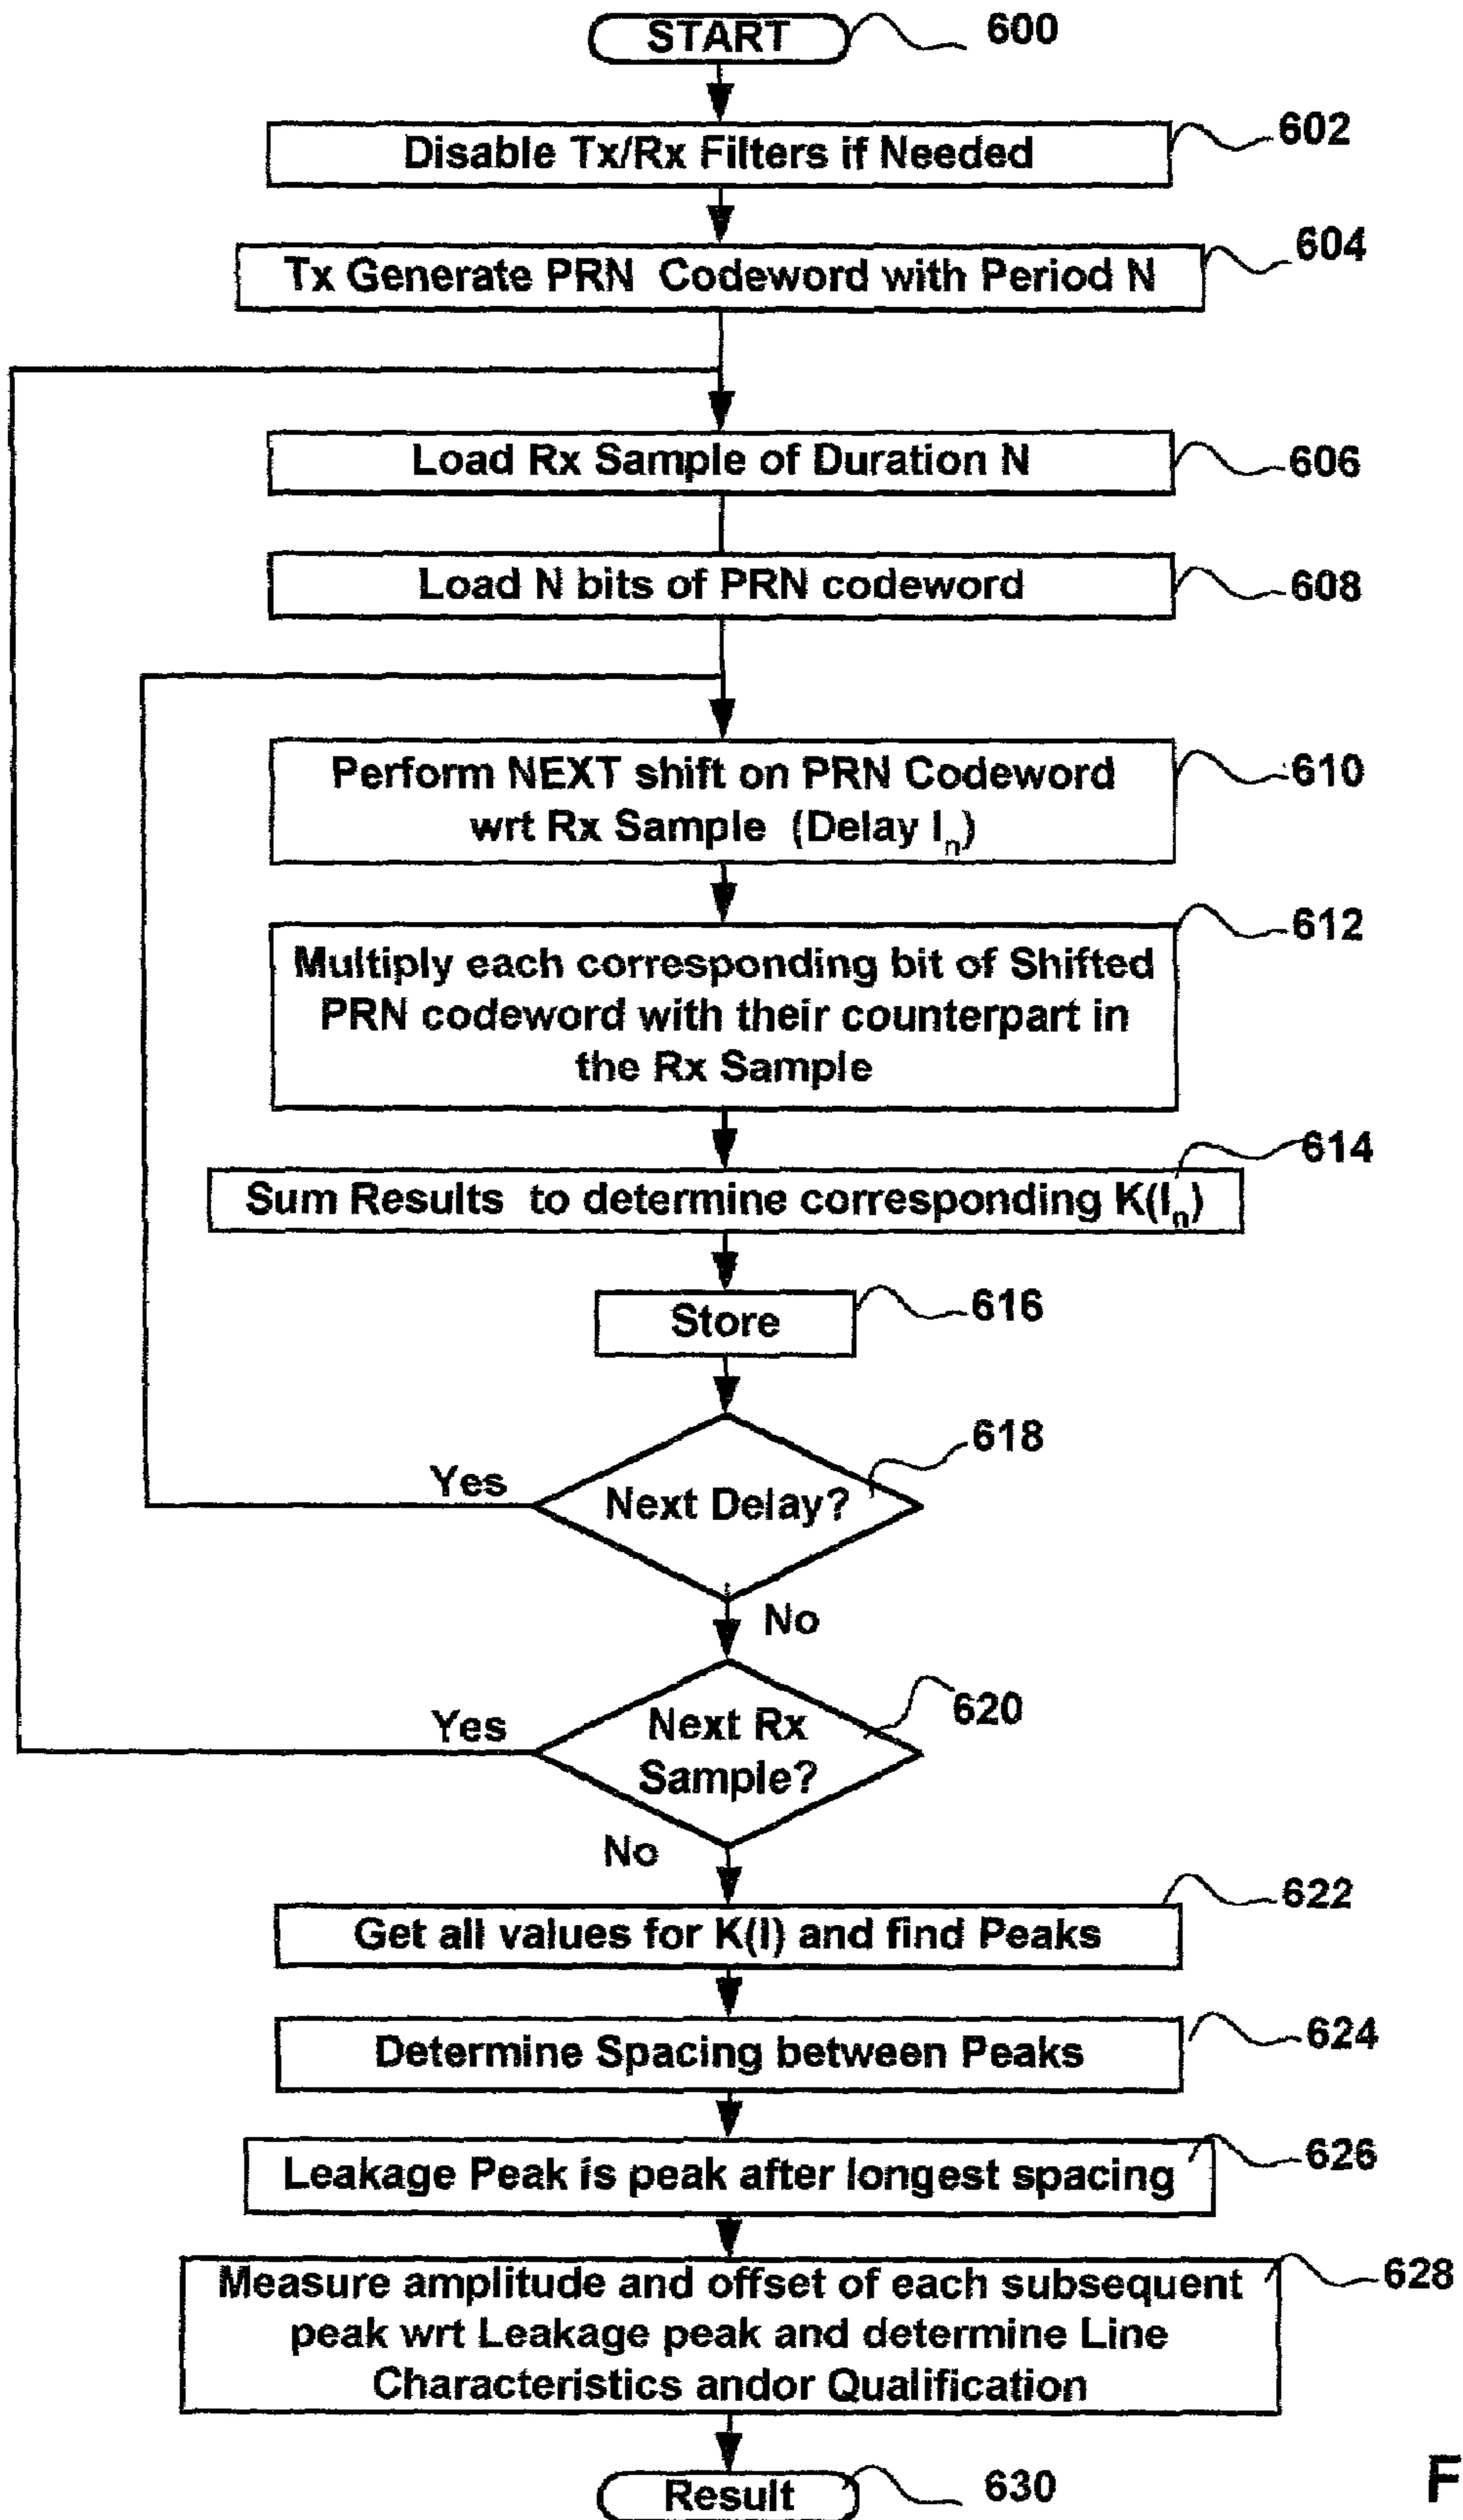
START
600

Disable Tx/Rx Filters if Needed
602

Tx Generate PRN Codeword with Period N
604

Load Rx Sample of Duration N
606

Load N bits of PRN codeword
608

Perform NEXT shift on PRN Codeword wrt Rx Sample (Delay $I_n$)
610

Multiply each corresponding bit of Shifted PRN codeword with their counterpart in the Rx Sample
612

Sum Results to determine corresponding $K(I_n)$
614

Store
616

Next Delay?
618
Yes
No

Next Rx Sample?
620
Yes
No

Get all values for K(I) and find Peaks
622

Determine Spacing between Peaks
624

Leakage Peak is peak after longest spacing
626

Measure amplitude and offset of each subsequent peak wrt Leakage peak and determine Line Characteristics andor Qualification
628

Result
630

F